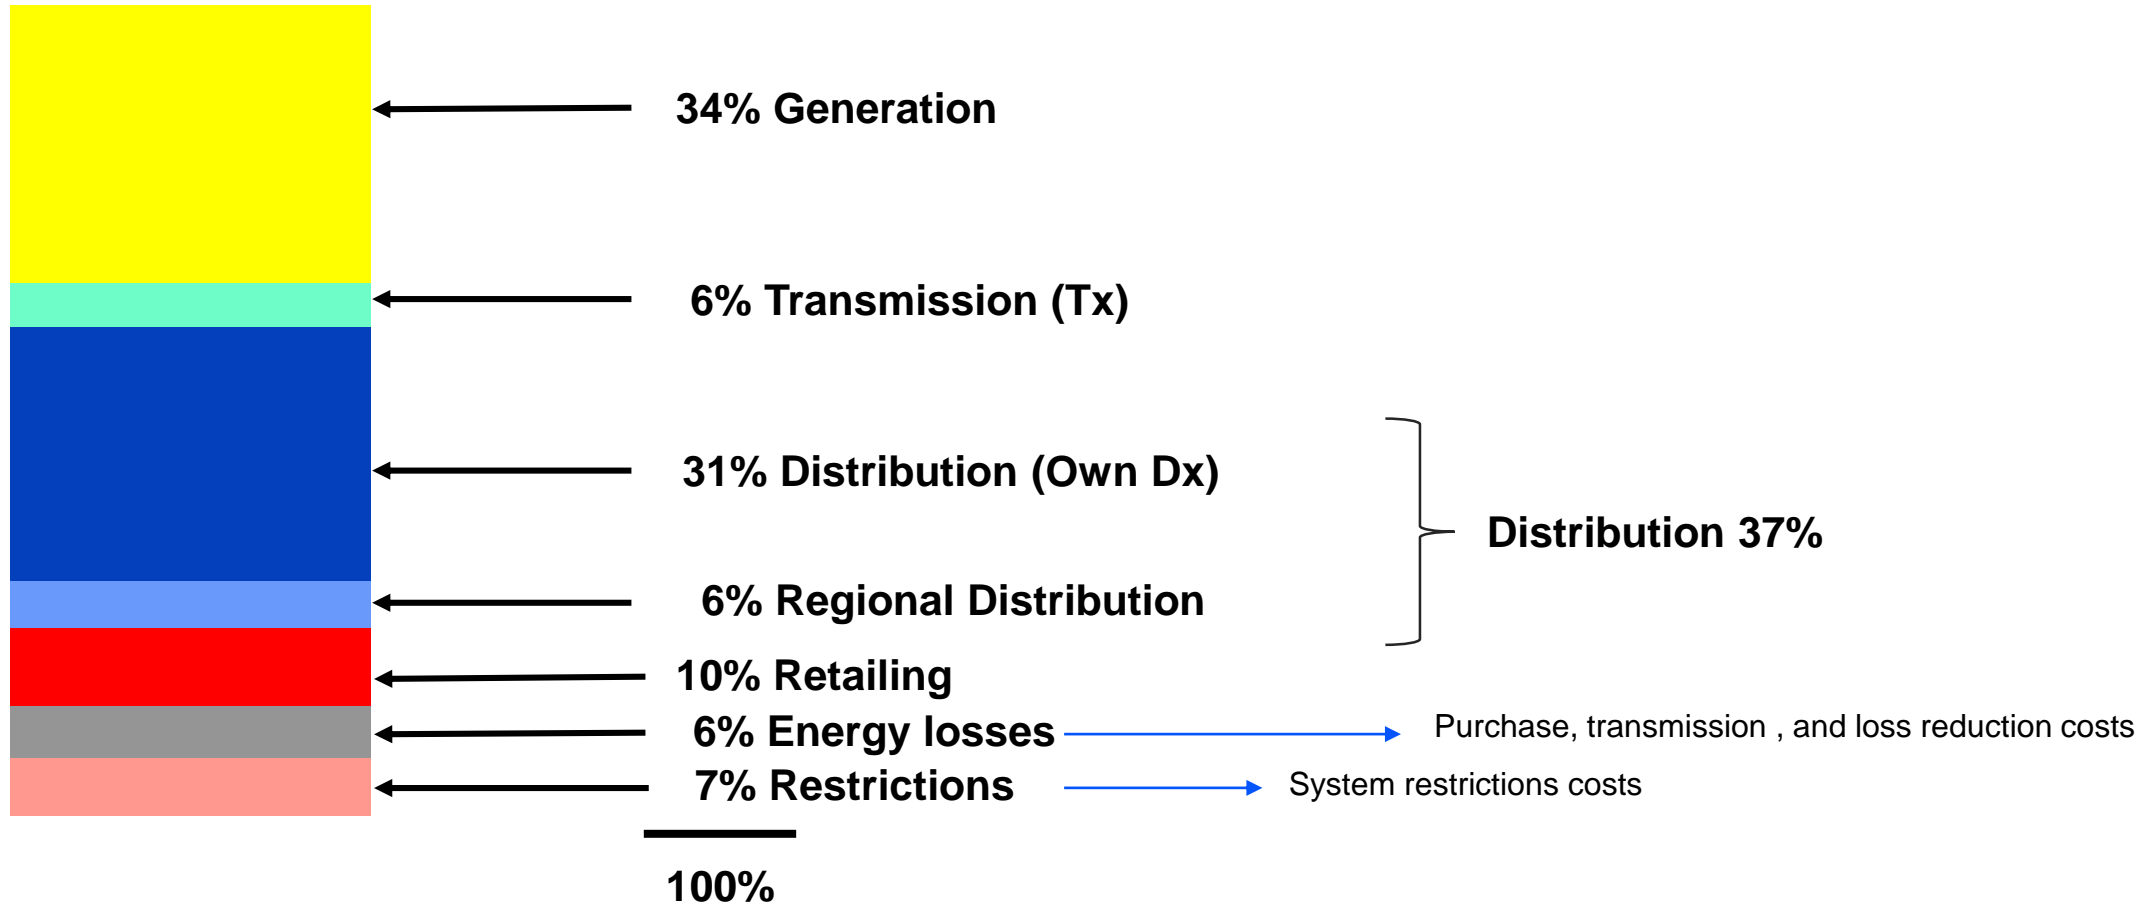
34% Generation

6% Transmission (Tx)

31% Distribution (Own Dx)

Distribution 37%

6% Regional Distribution

10% Retailing

6% Energy losses

Purchase, transmission , and loss reduction costs

7% Restrictions

System restrictions costs

100%